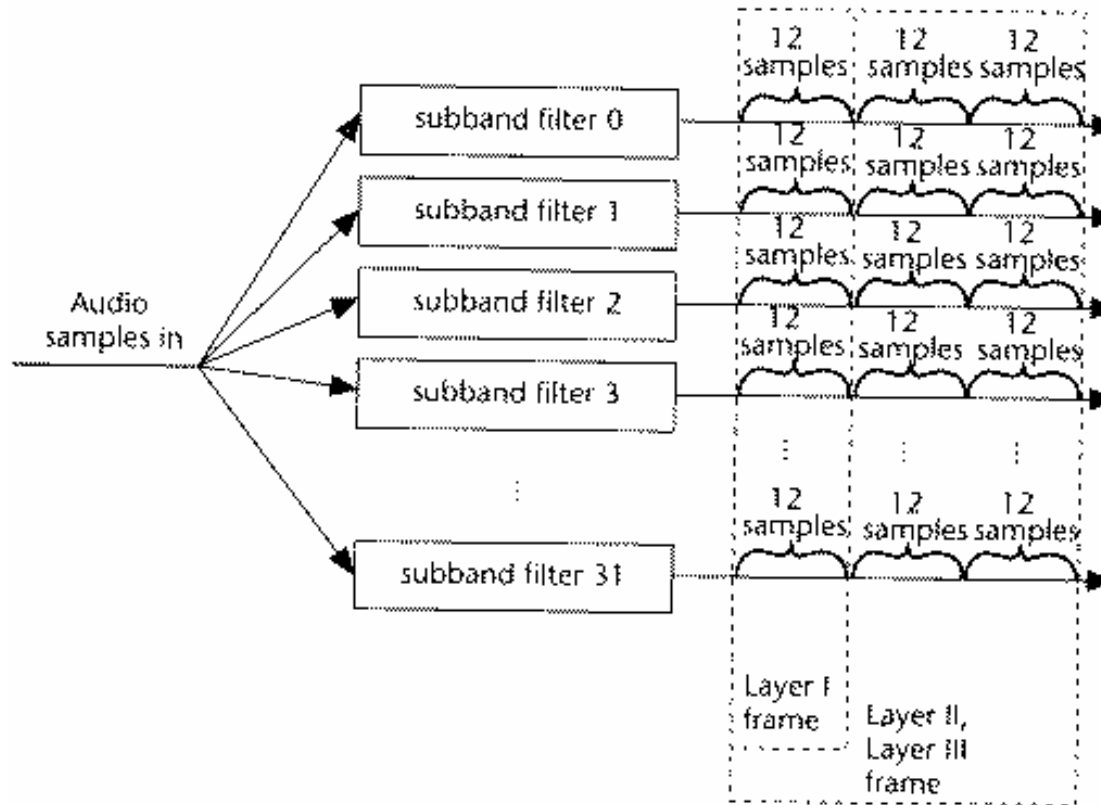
Audio samples in

subband filter 0

subband filter 1

subband filter 2

subband filter 3

⋮

subband filter 31

12 samples 12 samples 12 samples

12 samples 12 samples 12 samples

12 samples 12 samples 12 samples

12 samples 12 samples 12 samples

⋮ ⋮ ⋮

12 samples 12 samples 12 samples

Layer I frame

Layer II, Layer III frame